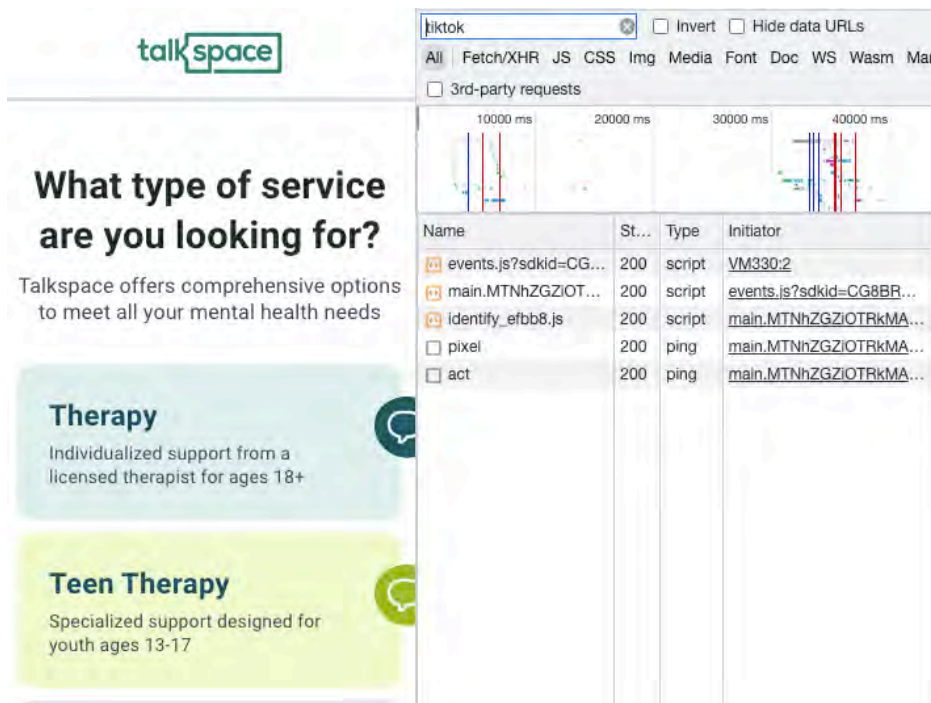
talkspace

What type of service are you looking for?

Talkspace offers comprehensive options to meet all your mental health needs

Therapy

Individualized support from a licensed therapist for ages 18+

Teen Therapy

Specialized support designed for youth ages 13-17

tiktok

Invert

Hide data URLs

All Fetch/XHR JS CSS Img Media Font Doc WS Wasm Ma

3rd-party requests

10000 ms 20000 ms 30000 ms 40000 ms

| Name | St... | Type | Initiator |
|---|---|---|---|
| events.js?sdkid=CG... | 200 | script | VM330:2 |
| main.MTNhZGZiOT... | 200 | script | events.js?sdkid=CG8BR... |
| identify_efbb8.js | 200 | script | main.MTNhZGZiOTRkMA... |
| pixel | 200 | ping | main.MTNhZGZiOTRkMA... |
| act | 200 | ping | main.MTNhZGZiOTRkMA... |